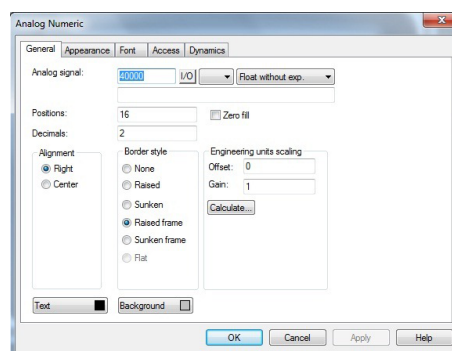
Analog Numeric

General | Appearance | Font | Access | Dynamics

Analog signal: 40000 I/O Float without exp.

Positions: 16
Zero fill
Decimals: 2

Alignment
Right
Center

Border style
None
Raised
Sunken
Raised frame
Sunken frame
Flat

Engineering units scaling
Offset: 0
Gain: 1
Calculate...

Text
Background

OK Cancel Apply Help